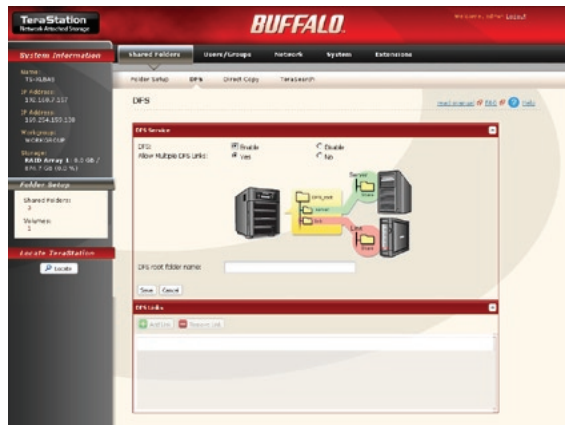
TeraStation
Network Attached Storage

BUFFALO

Welcome, admin Logout

System Information

Name:
TS-XLB40

IP Address:
192.168.7.157

IP Address:
169.254.155.138

Workgroup:
WORKGROUP

Storage:
RAID Array 1: 9.3 GB / 674.7 GB (0.0 %)

Folder Setup

Shared Folders:
2

Volumes:
1

Locate TeraStation

Locate

Shared Folders
Users/Groups
Network
System
Extensions

Folder Setup
DFS
Direct Copy
TeraSearch

DFS

Read manual FAQ Help

DFS Service

DFS:
Enable
Disable

Allow Multiple DFS Links:
Yes
No

dfs_root
server
link
Server
Share
Link
Share

DFS root folder name:

Save
Cancel

DFS Links

Add Link
Remove Link